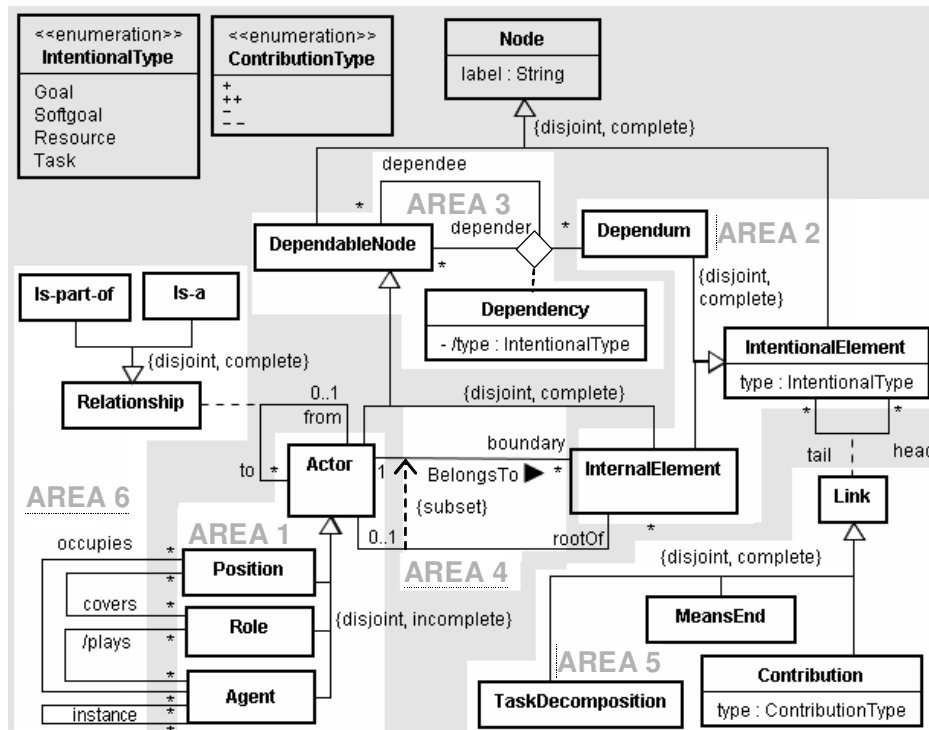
<<enumeration>>
IntentionalType
Goal
Softgoal
Resource
Task

<<enumeration>>
ContributionType
+
++
–
– –

Node
label : String

{disjoint, complete}

dependee

AREA 3

*

DependableNode

depender

*

*

Dependum

AREA 2

{disjoint, complete}

Dependency
- /type : IntentionalType

Is-part-of

Is-a

{disjoint, complete}

Relationship

0..1

from

{disjoint, complete}

IntentionalElement
type : IntentionalType

*

*

tail

head

to

*

Actor

1

boundary

BelongsTo ▶

*

InternalElement

AREA 6

{subset}

Link

AREA 1

occupies

*

0..1

rootOf

*

*

Position

AREA 4

{disjoint, complete}

covers

*

MeansEnd

Role

{disjoint, incomplete}

/plays

*

AREA 5

*

Agent

TaskDecomposition

Contribution
type : ContributionType

*

instance

*